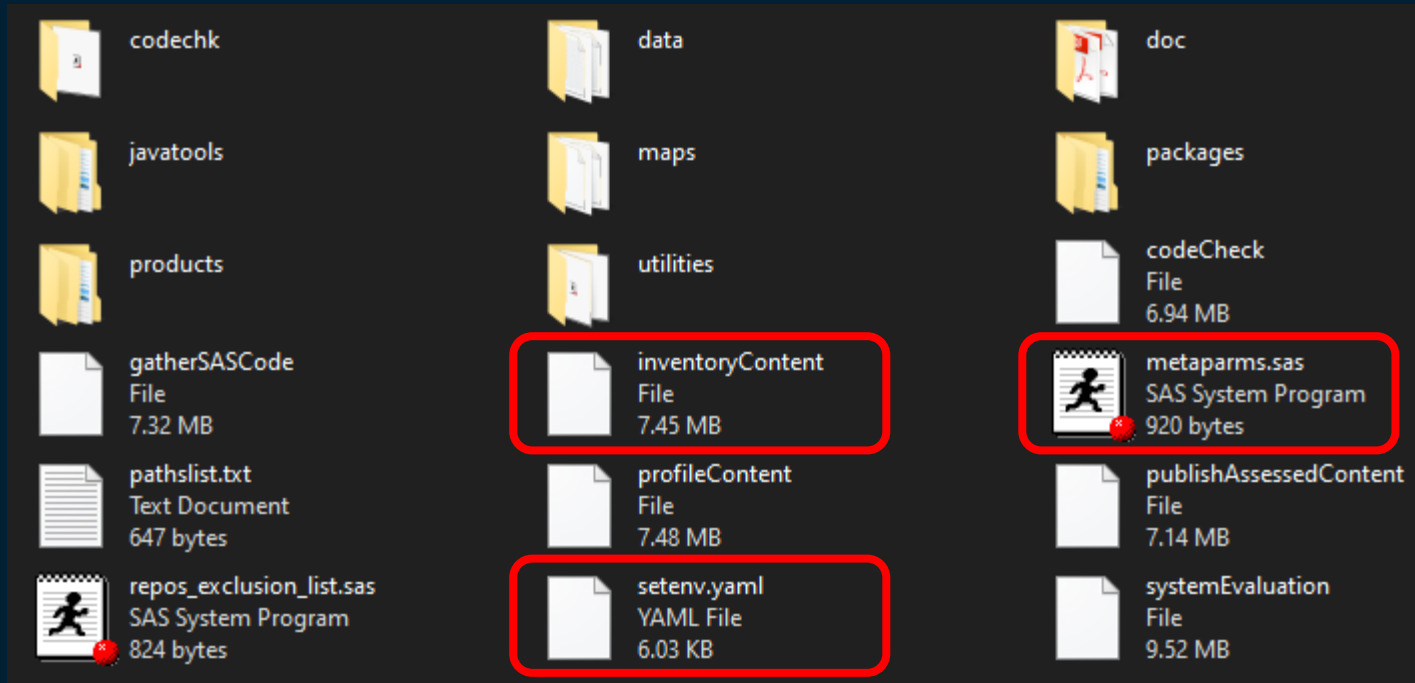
codechk

data

doc

javatools

maps

packages

products

utilities

codeCheck
File
6.94 MB

gatherSASCode
File
7.32 MB

inventoryContent
File
7.45 MB

metaparms.sas
SAS System Program
920 bytes

pathslist.txt
Text Document
647 bytes

profileContent
File
7.48 MB

publishAssessedContent
File
7.14 MB

repos_exclusion_list.sas
SAS System Program
824 bytes

setenv.yaml
YAML File
6.03 KB

systemEvaluation
File
9.52 MB